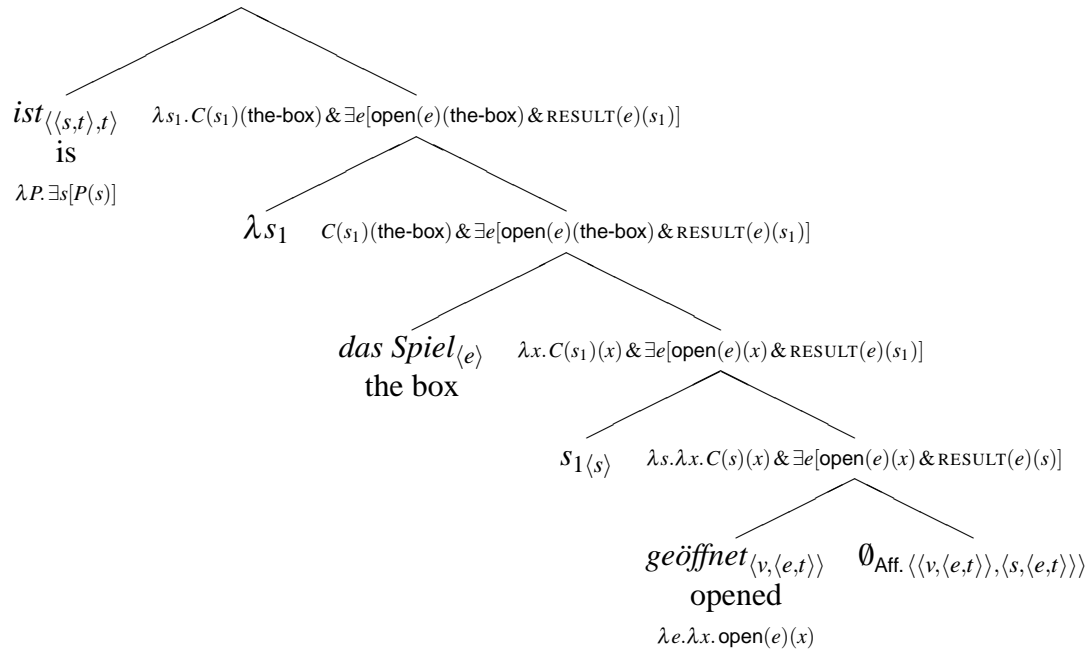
$ist_{\langle\langle s,t\rangle,t\rangle}$
is
$\lambda P.\exists s[P(s)]$

$\lambda s_1.C(s_1)(\text{the-box}) \,\&\, \exists e[\text{open}(e)(\text{the-box}) \,\&\, \text{RESULT}(e)(s_1)]$

$\lambda s_1$

$C(s_1)(\text{the-box}) \,\&\, \exists e[\text{open}(e)(\text{the-box}) \,\&\, \text{RESULT}(e)(s_1)]$

$das\ Spiel_{\langle e\rangle}$
the box

$\lambda x.C(s_1)(x) \,\&\, \exists e[\text{open}(e)(x) \,\&\, \text{RESULT}(e)(s_1)]$

$s_{1\langle s\rangle}$

$\lambda s.\lambda x.C(s)(x) \,\&\, \exists e[\text{open}(e)(x) \,\&\, \text{RESULT}(e)(s)]$

$geöffnet_{\langle v,\langle e,t\rangle\rangle}$
opened
$\lambda e.\lambda x.\text{open}(e)(x)$

$\emptyset_{\text{Aff.}\langle\langle v,\langle e,t\rangle\rangle,\langle s,\langle e,t\rangle\rangle\rangle}$